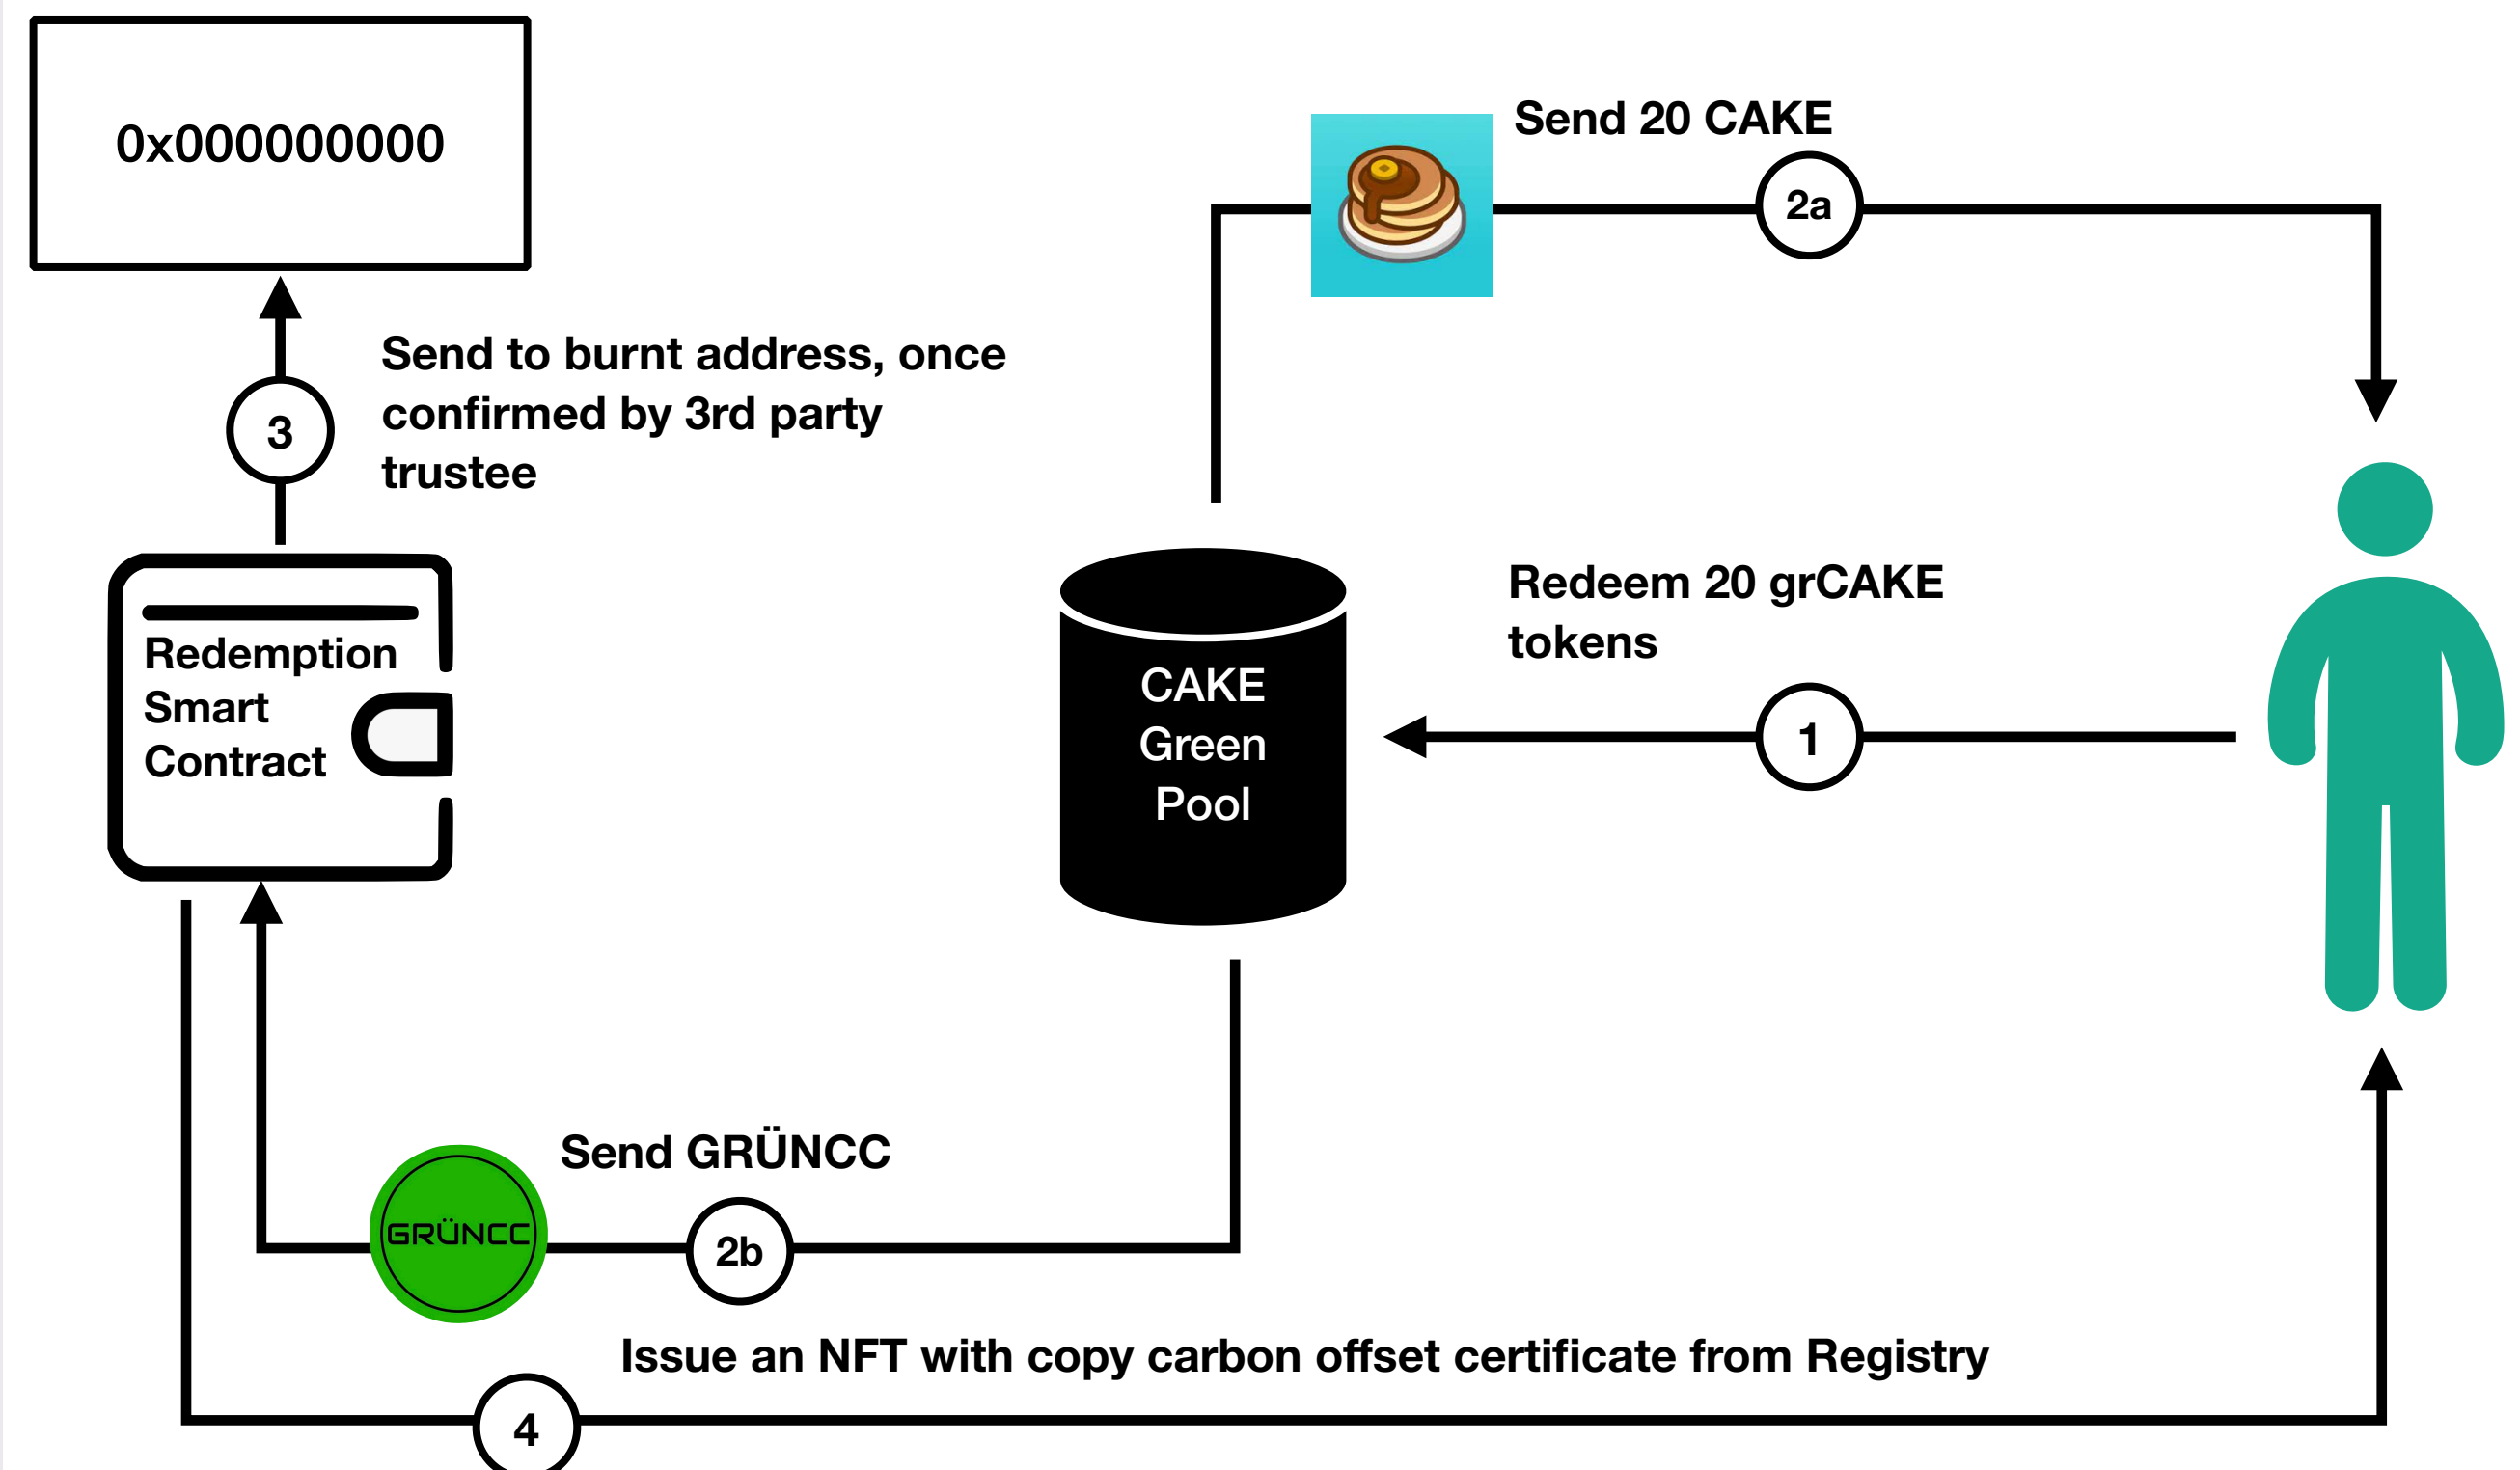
0x000000000

Send 20 CAKE

2a

Send to burnt address, once confirmed by 3rd party trustee

3

Redemption Smart Contract

CAKE Green Pool

Redeem 20 grCAKE tokens

1

GRÜNCC

Send GRÜNCC

2b

Issue an NFT with copy carbon offset certificate from Registry

4